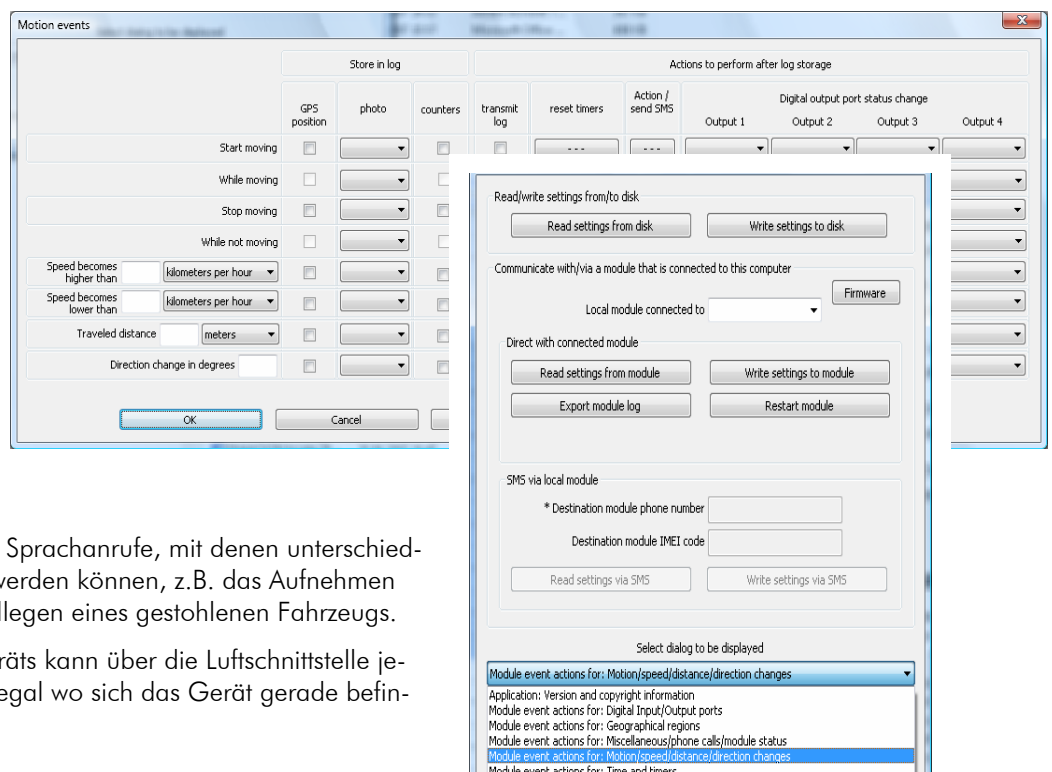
Motion events

Store in log

Actions to perform after log storage

GPS position

photo

counters

transmit log

reset timers

Action / send SMS

Digital output port status change

Output 1

Output 2

Output 3

Output 4

Start moving

While moving

Stop moving

While not moving

Speed becomes higher than

kilometers per hour

Speed becomes lower than

kilometers per hour

Traveled distance

meters

Direction change in degrees

OK

Cancel

Read/write settings from/to disk

Read settings from disk

Write settings to disk

Communicate with/via a module that is connected to this computer

Firmware

Local module connected to

Direct with connected module

Read settings from module

Write settings to module

Export module log

Restart module

SMS via local module

* Destination module phone number

Destination module IMEI code

Read settings via SMS

Write settings via SMS

Select dialog to be displayed

Module event actions for: Motion/speed/distance/direction changes

Application: Version and copyright information
Module event actions for: Digital Input/Output ports
Module event actions for: Geographical regions
Module event actions for: Miscellaneous/phone calls/module status
Module event actions for: Motion/speed/distance/direction changes
Module event actions for: Time and timers

Sprachanrufe, mit denen unterschied- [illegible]erden können, z.B. das Aufnehmen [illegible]llegen eines gestohlenen Fahrzeugs.

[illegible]räts kann über die Luftschnittstelle je- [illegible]egal wo sich das Gerät gerade befin-